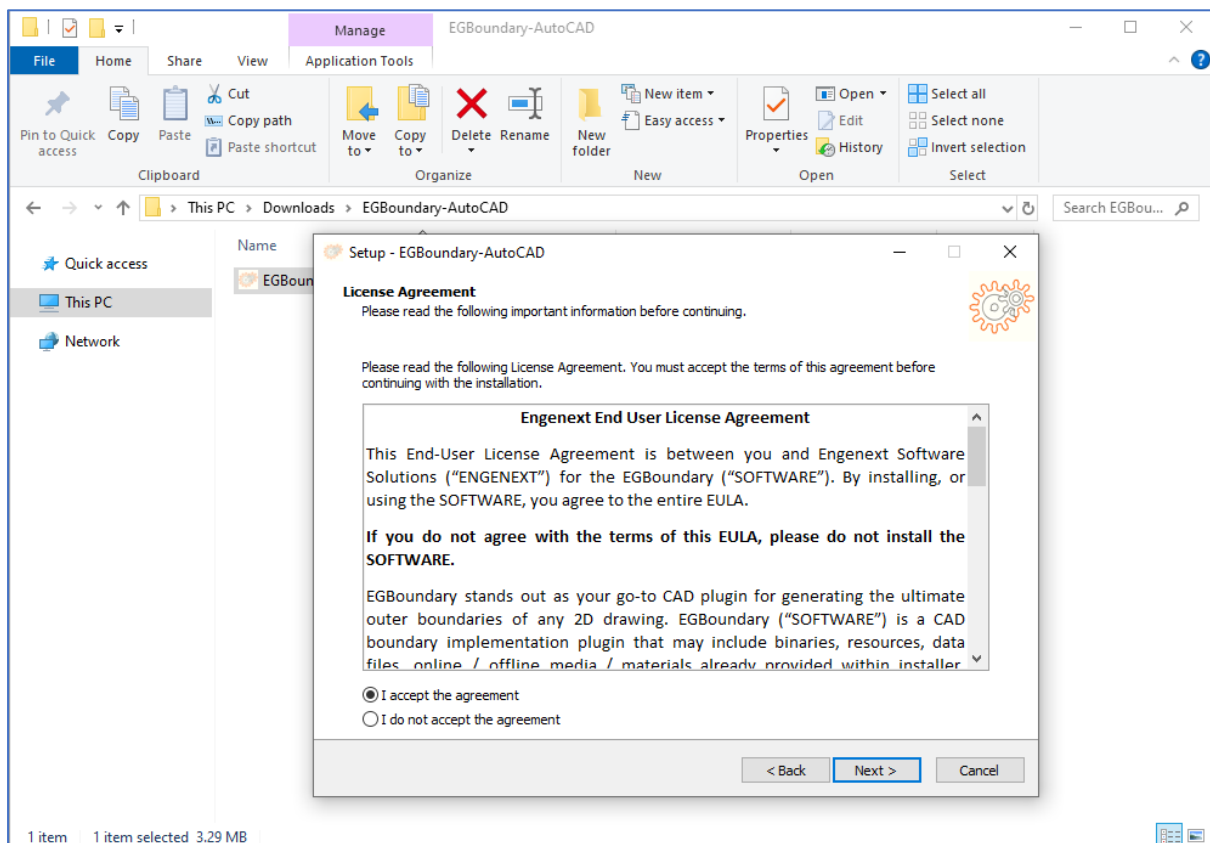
Manage
EGBoundary-AutoCAD
File
Home
Share
View
Application Tools

Pin to Quick access
Copy
Paste
Cut
Copy path
Paste shortcut
Clipboard
Move to
Copy to
Delete
Rename
Organize
New folder
New item
Easy access
New
Properties
Open
Edit
History
Open
Select all
Select none
Invert selection
Select

This PC > Downloads > EGBoundary-AutoCAD
Search EGBou...

Quick access
This PC
Network

Name
EGBoun

Setup - EGBoundary-AutoCAD

License Agreement
Please read the following important information before continuing.

Please read the following License Agreement. You must accept the terms of this agreement before continuing with the installation.

Engenext End User License Agreement

This End-User License Agreement is between you and Engenext Software Solutions (“ENGENEXT”) for the EGBoundary (“SOFTWARE”). By installing, or using the SOFTWARE, you agree to the entire EULA.

If you do not agree with the terms of this EULA, please do not install the SOFTWARE.

EGBoundary stands out as your go-to CAD plugin for generating the ultimate outer boundaries of any 2D drawing. EGBoundary (“SOFTWARE”) is a CAD boundary implementation plugin that may include binaries, resources, data files, online / offline media / materials already provided within installer

I accept the agreement
I do not accept the agreement

< Back
Next >
Cancel

1 item
1 item selected 3.29 MB